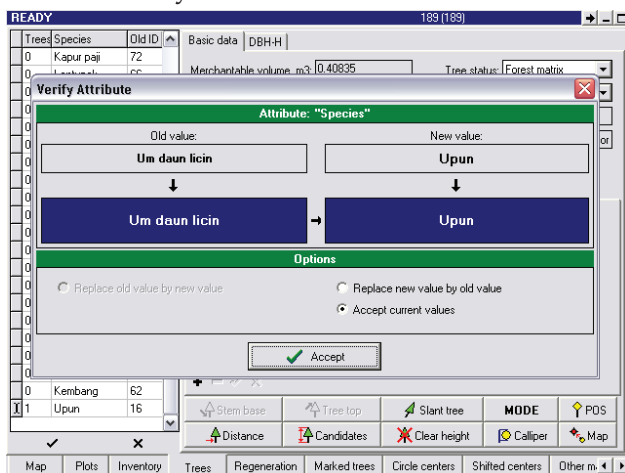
READY

189 (189)

| Trees | Species | Old ID |
|---|---|---|
| 0 | Kapur paji | 72 |
| 0 | Kembang | 62 |
| 1 | Upun | 16 |

Basic data | DBH-H

Merchantable volume, m3: 0.40835

Tree status: Forest matrix

Verify Attribute

Attribute: "Species"

Old value:

Um daun licin

New value:

Upun

Um daun licin

Upun

Options

Replace old value by new value

Replace new value by old value

Accept current values

Accept

Stem base | Tree top | Slant tree | MODE | POS

Distance | Candidates | Clear height | Calliper | Map

✓ ✕

Map | Plots | Inventory | Trees | Regeneration | Marked trees | Circle centers | Shifted centers | Other m